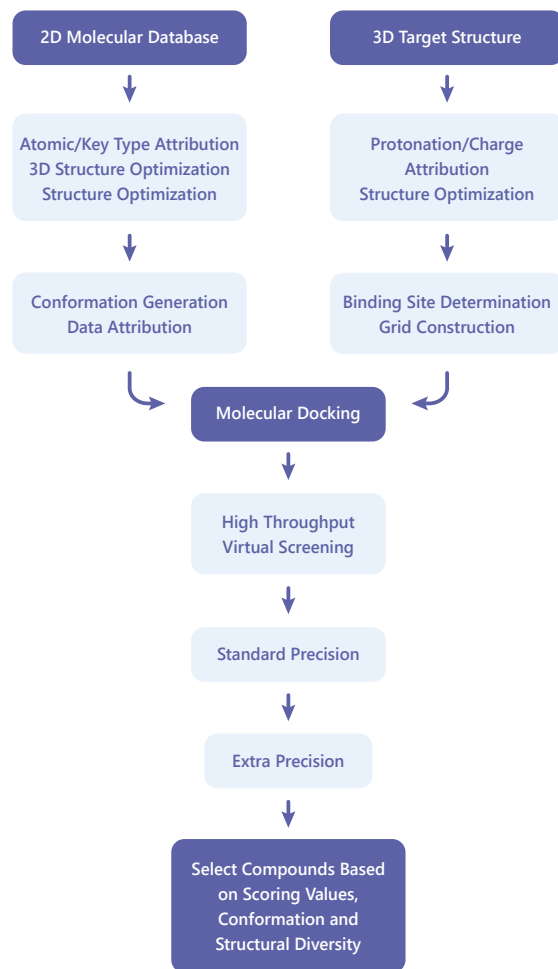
2D Molecular Database

Atomic/Key Type Attribution
3D Structure Optimization
Structure Optimization

Conformation Generation
Data Attribution

3D Target Structure

Protonation/Charge
Attribution
Structure Optimization

Binding Site Determination
Grid Construction

Molecular Docking

High Throughput
Virtual Screening

Standard Precision

Extra Precision

Select Compounds Based
on Scoring Values,
Conformation and
Structural Diversity